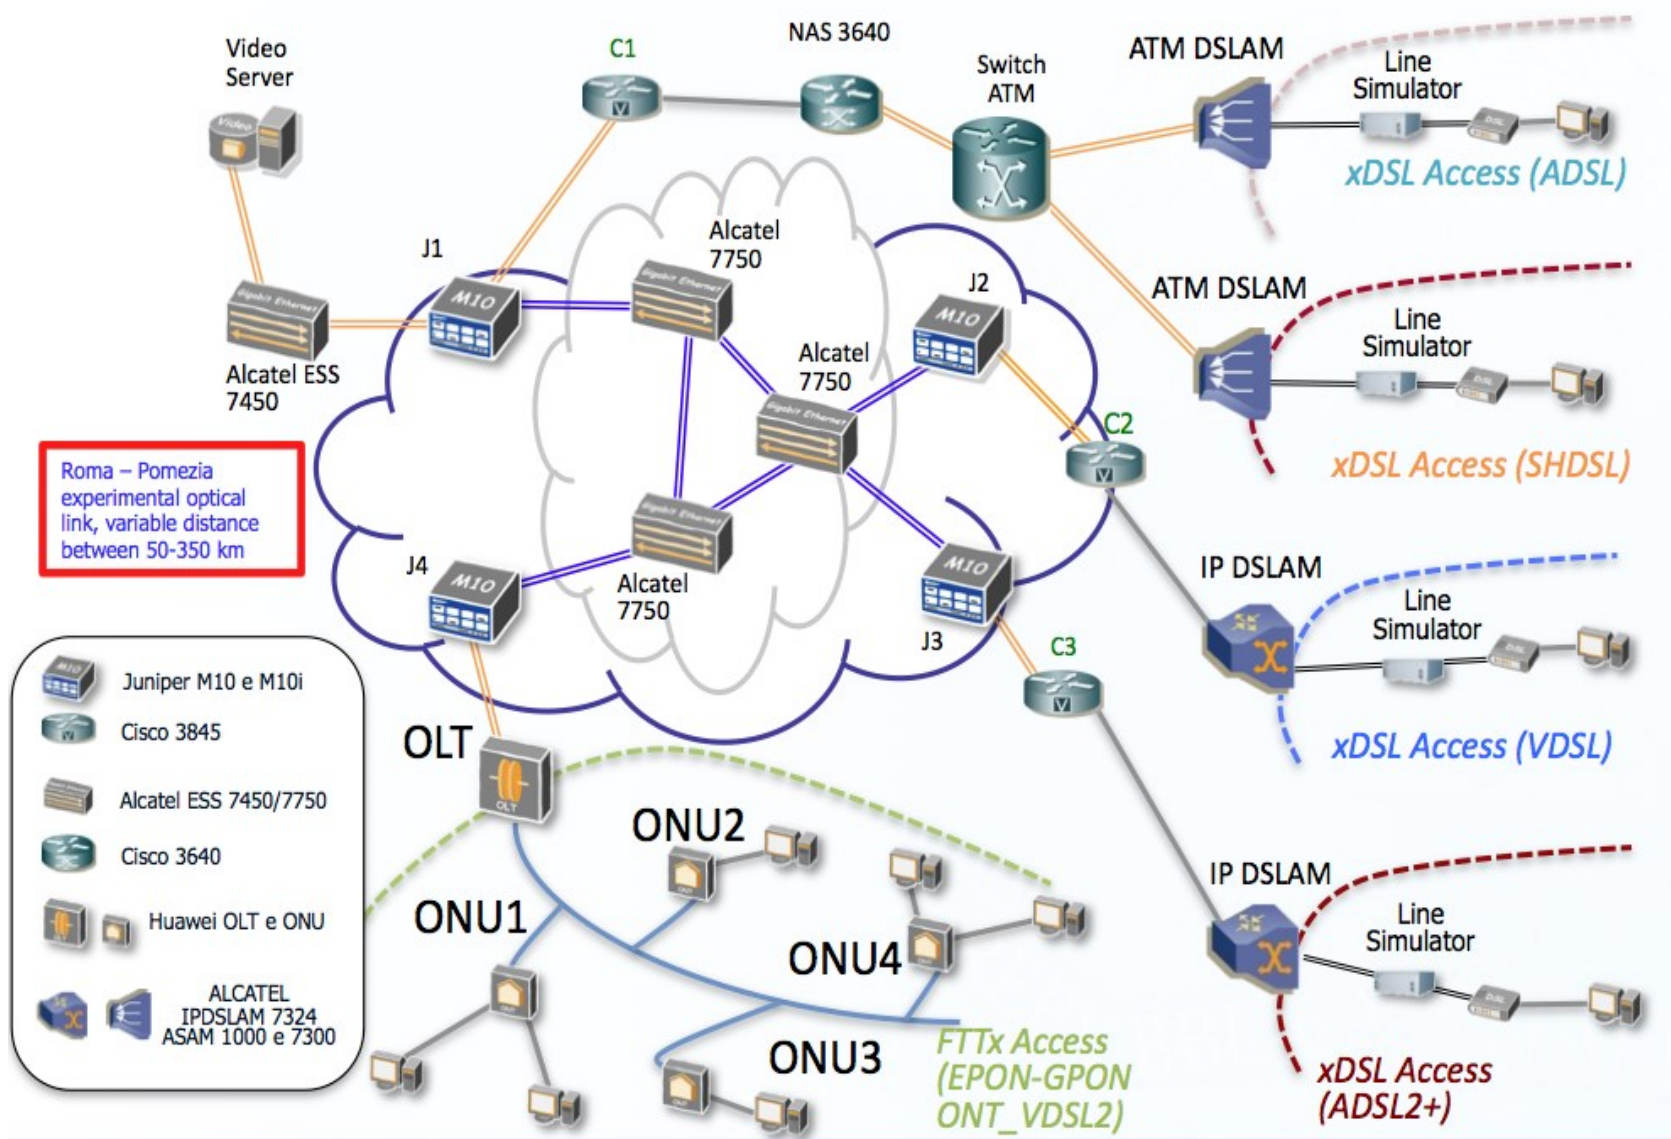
Video Server

C1

NAS 3640

Switch ATM

ATM DSLAM

Line Simulator

xDSL Access (ADSL)

J1

Alcatel 7750

J2

ATM DSLAM

Line Simulator

Alcatel ESS 7450

Alcatel 7750

C2

xDSL Access (SHDSL)

Roma – Pomezia experimental optical link, variable distance between 50-350 km

J4

Alcatel 7750

J3

IP DSLAM

Line Simulator

C3

xDSL Access (VDSL)

Juniper M10 e M10i

Cisco 3845

Alcatel ESS 7450/7750

Cisco 3640

Huawei OLT e ONU

ALCATEL IPDSLAM 7324 ASAM 1000 e 7300

OLT

ONU2

ONU1

ONU4

ONU3

IP DSLAM

Line Simulator

FTTx Access (EPON-GPON ONT_VDSL2)

xDSL Access (ADSL2+)